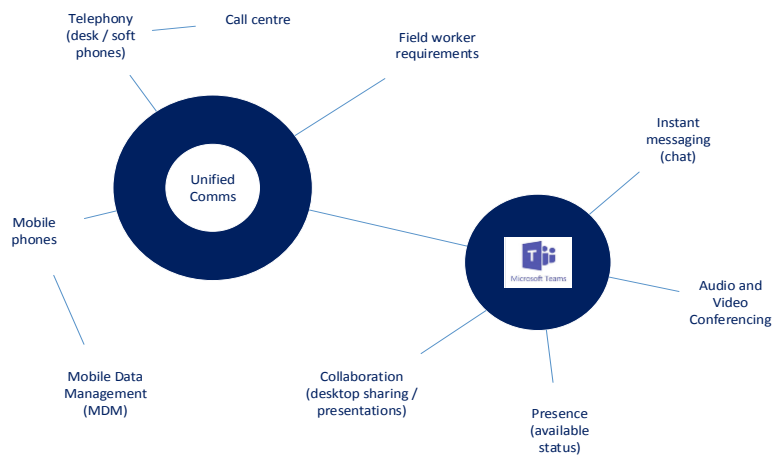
Telephony (desk / soft phones)

Call centre

Field worker requirements

Unified Comms

Instant messaging (chat)

Mobile phones

Microsoft Teams

Audio and Video Conferencing

Mobile Data Management (MDM)

Collaboration (desktop sharing / presentations)

Presence (available status)